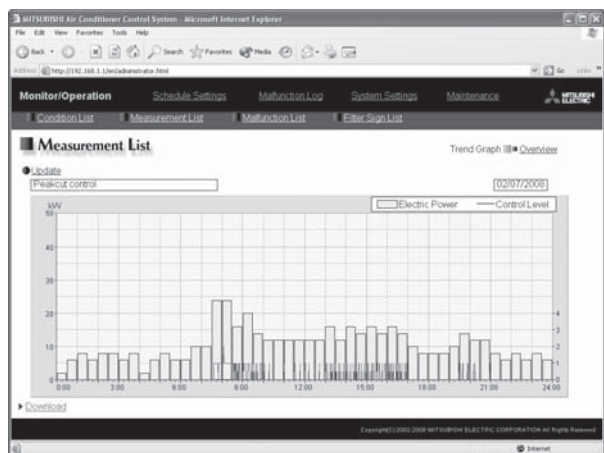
MITSUBISHI Air Conditioner Control System - Microsoft Internet Explorer

File Edit View Favorites Tools Help

Back Search Favorites Media

Address http://192.168.1.1/en/administrator.html

Go Links

Monitor/Operation Schedule Settings Malfunction Log System Settings Maintenance

MITSUBISHI ELECTRIC

Condition List Measurement List Malfunction List Filter Sign List

Measurement List

Trend Graph Overview

Update

Peakcut control

02/07/2008

kW

Electric Power Control Level

50
40
30
20
10
0

4
3
2
1
0

0:00 3:00 6:00 9:00 12:00 15:00 18:00 21:00 24:00

Download

Copyright(C) 2002-2008 MITSUBISHI ELECTRIC CORPORATION All Rights Reserved

Internet